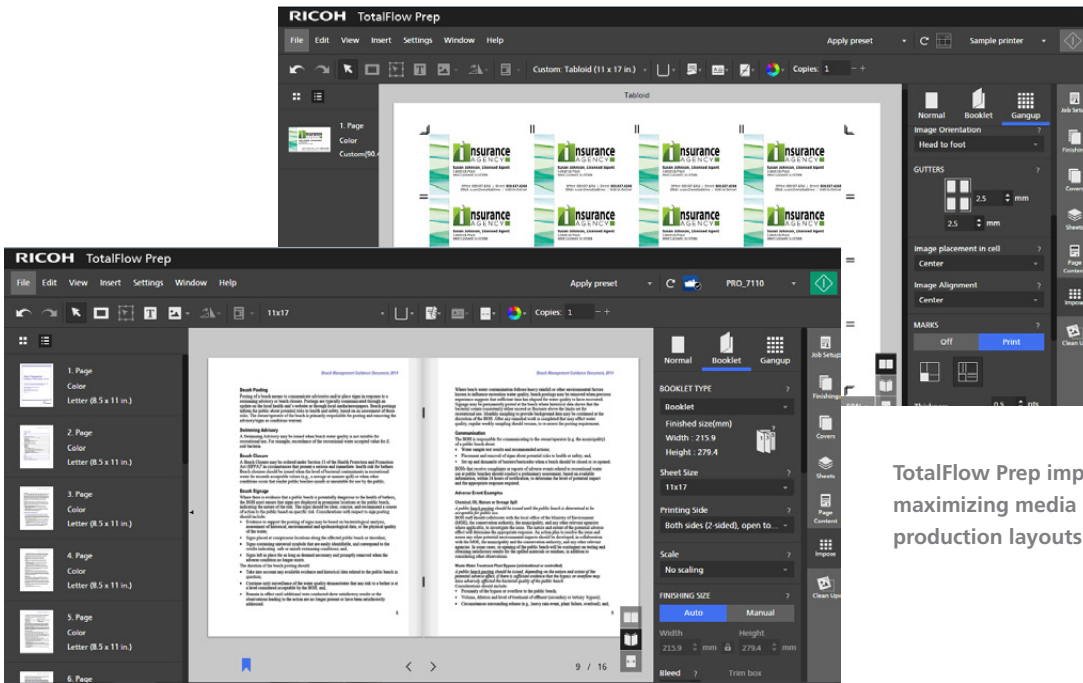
RICOH TotalFlow Prep

File Edit View Insert Settings Window Help

Apply preset

Sample printer

Custom: Tabloid (11 x 17 in.)

Copies: 1

1. Page
Color
Custom(50.

Tabloid

Normal Booklet Gangup

Image Orientation
Head to foot

GUTTERS
2.5 mm
2.5 mm

Image placement in cell
Center

Image Alignment
Center

MARKS
Off Print

Job Setup
Finishing
Covers
Sheets
Page Content
Impose
Clean Up

Insurance AGENCY

RICOH TotalFlow Prep

File Edit View Insert Settings Window Help

Apply preset

PRO_7110

11x17

Copies: 1

1. Page
Color
Letter (8.5 x 11 in.)

2. Page
Color
Letter (8.5 x 11 in.)

3. Page
Color
Letter (8.5 x 11 in.)

4. Page
Color
Letter (8.5 x 11 in.)

5. Page
Color
Letter (8.5 x 11 in.)

6. Page

Normal Booklet Gangup

BOOKLET TYPE
Booklet

Finished size(mm)
Width : 215.9
Height : 279.4

Sheet Size
11x17

Printing Side
Both sides (2-sided), open to...

Scale
No scaling

FINISHING SIZE
Auto Manual

Width 215.9 mm
Height 279.4 mm

Bleed Trim box

Job Setup
Finishing
Covers
Sheets
Page Content
Impose
Clean Up

9 / 16

TotalFlow Prep imp
maximizing media
production layouts